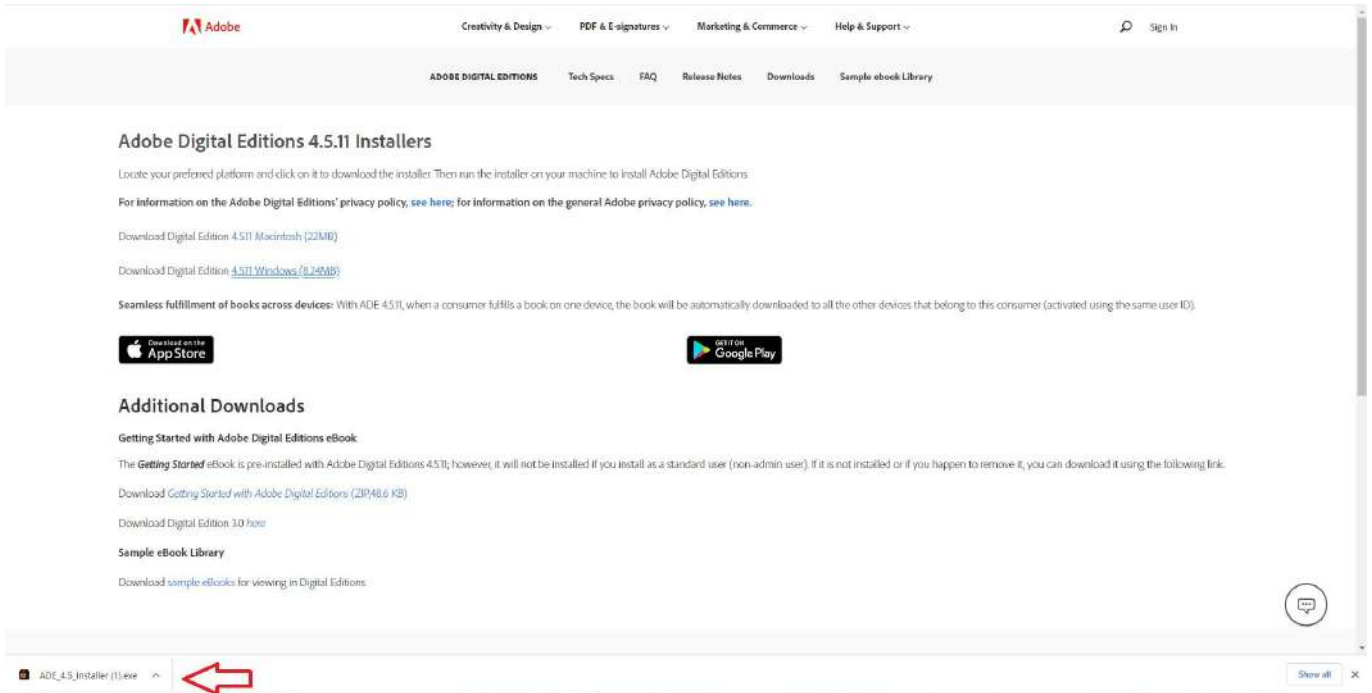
Adobe

Creativity & Design Sign In

PDF & E-signatures

Marketing & Commerce

Help & Support

Sign In

ADOBE DIGITAL EDITIONS Tech Specs FAQ Release Notes Downloads Sample ebook Library

Adobe Digital Editions 4.5.11 Installers

Locate your preferred platform and click on it to download the installer. Then run the installer on your machine to install Adobe Digital Editions.

For information on the Adobe Digital Editions' privacy policy, see here; for information on the general Adobe privacy policy, see here.

Download Digital Edition 4.5.11 Macintosh (22MB)

Download Digital Edition 4.5.11 Windows (8.24MB)

Seamless fulfillment of books across devices: With ADE 4.5.11, when a consumer fulfills a book on one device, the book will be automatically downloaded to all the other devices that belong to this consumer (activated using the same user ID).

Download on the App Store

GET IT ON Google Play

Additional Downloads

Getting Started with Adobe Digital Editions eBook

The Getting Started eBook is pre-installed with Adobe Digital Editions 4.5.11; however, it will not be installed if you install as a standard user (non-admin user). If it is not installed or if you happen to remove it, you can download it using the following link.

Download Getting Started with Adobe Digital Editions (ZIP,48.6 KB)

Download Digital Edition 3.0 here

Sample eBook Library

Download sample eBooks for viewing in Digital Editions.

ADE_4.5_Installer (1).exe

Show all